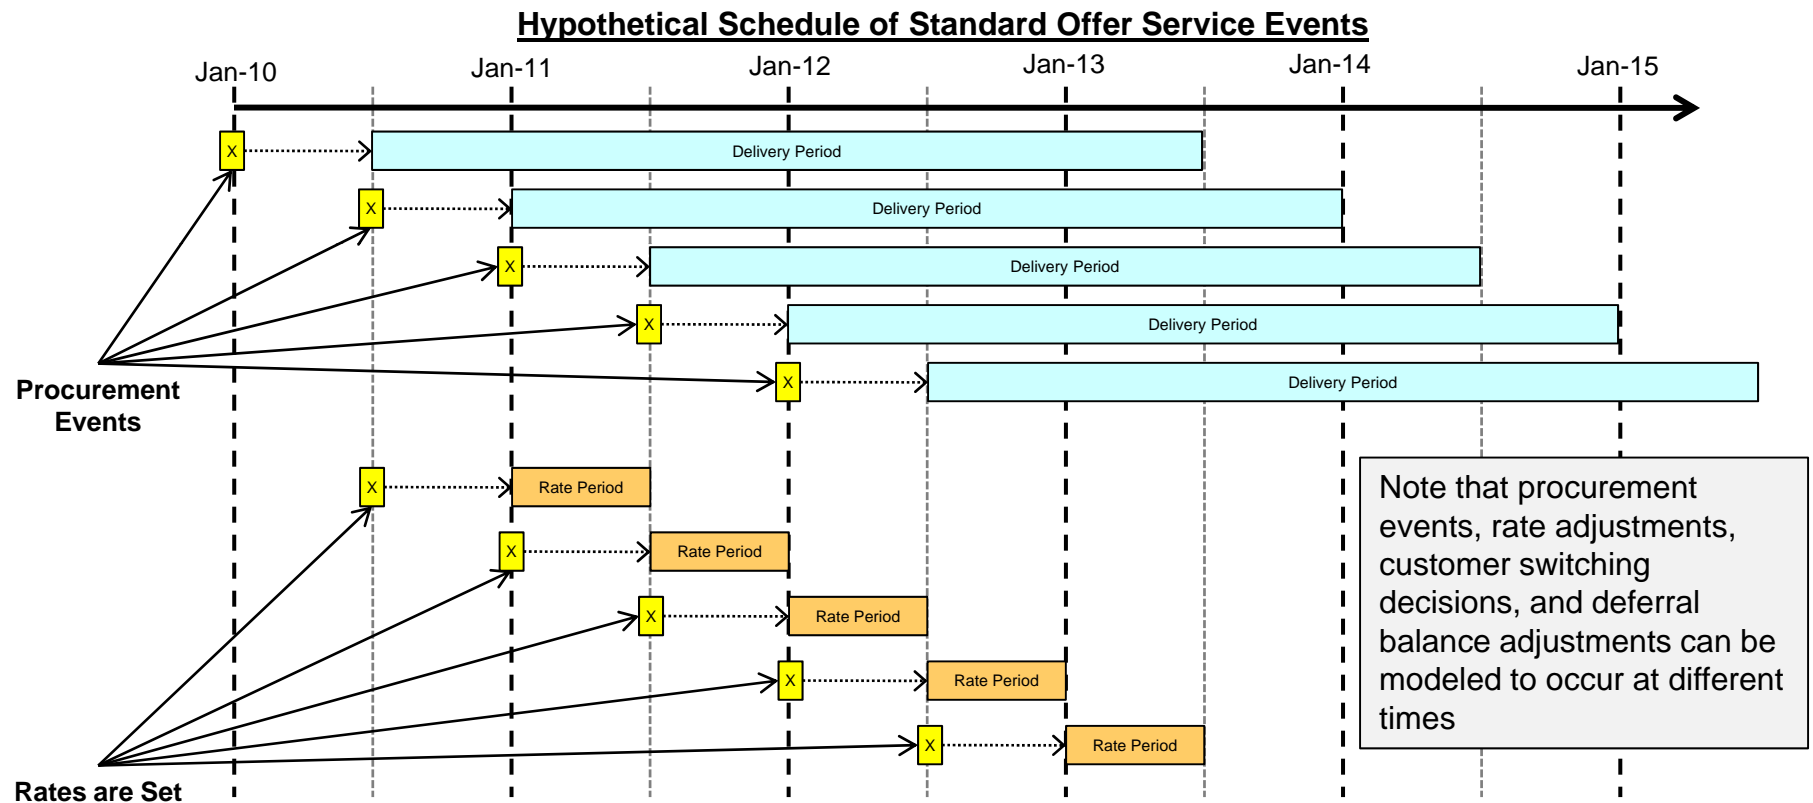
Hypothetical Schedule of Standard Offer Service Events

Jan-10
Jan-11
Jan-12
Jan-13
Jan-14
Jan-15

X
Delivery Period
X
Delivery Period
X
Delivery Period
X
Delivery Period
X
Delivery Period

Procurement Events

X
Rate Period
X
Rate Period
X
Rate Period
X
Rate Period
X
Rate Period

Rates are Set

Note that procurement events, rate adjustments, customer switching decisions, and deferral balance adjustments can be modeled to occur at different times